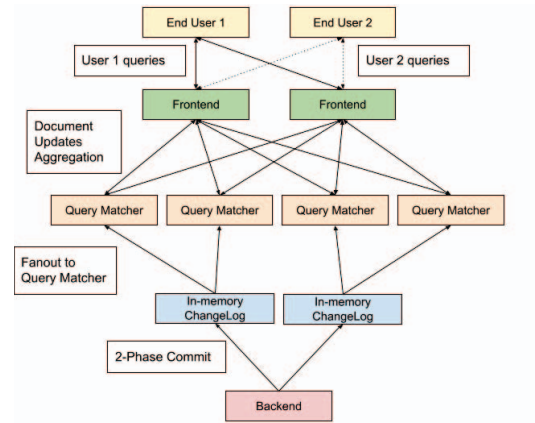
End User 1

End User 2

User 1 queries

User 2 queries

Frontend

Frontend

Document Updates Aggregation

Query Matcher

Query Matcher

Query Matcher

Query Matcher

Fanout to Query Matcher

In-memory ChangeLog

In-memory ChangeLog

2-Phase Commit

Backend